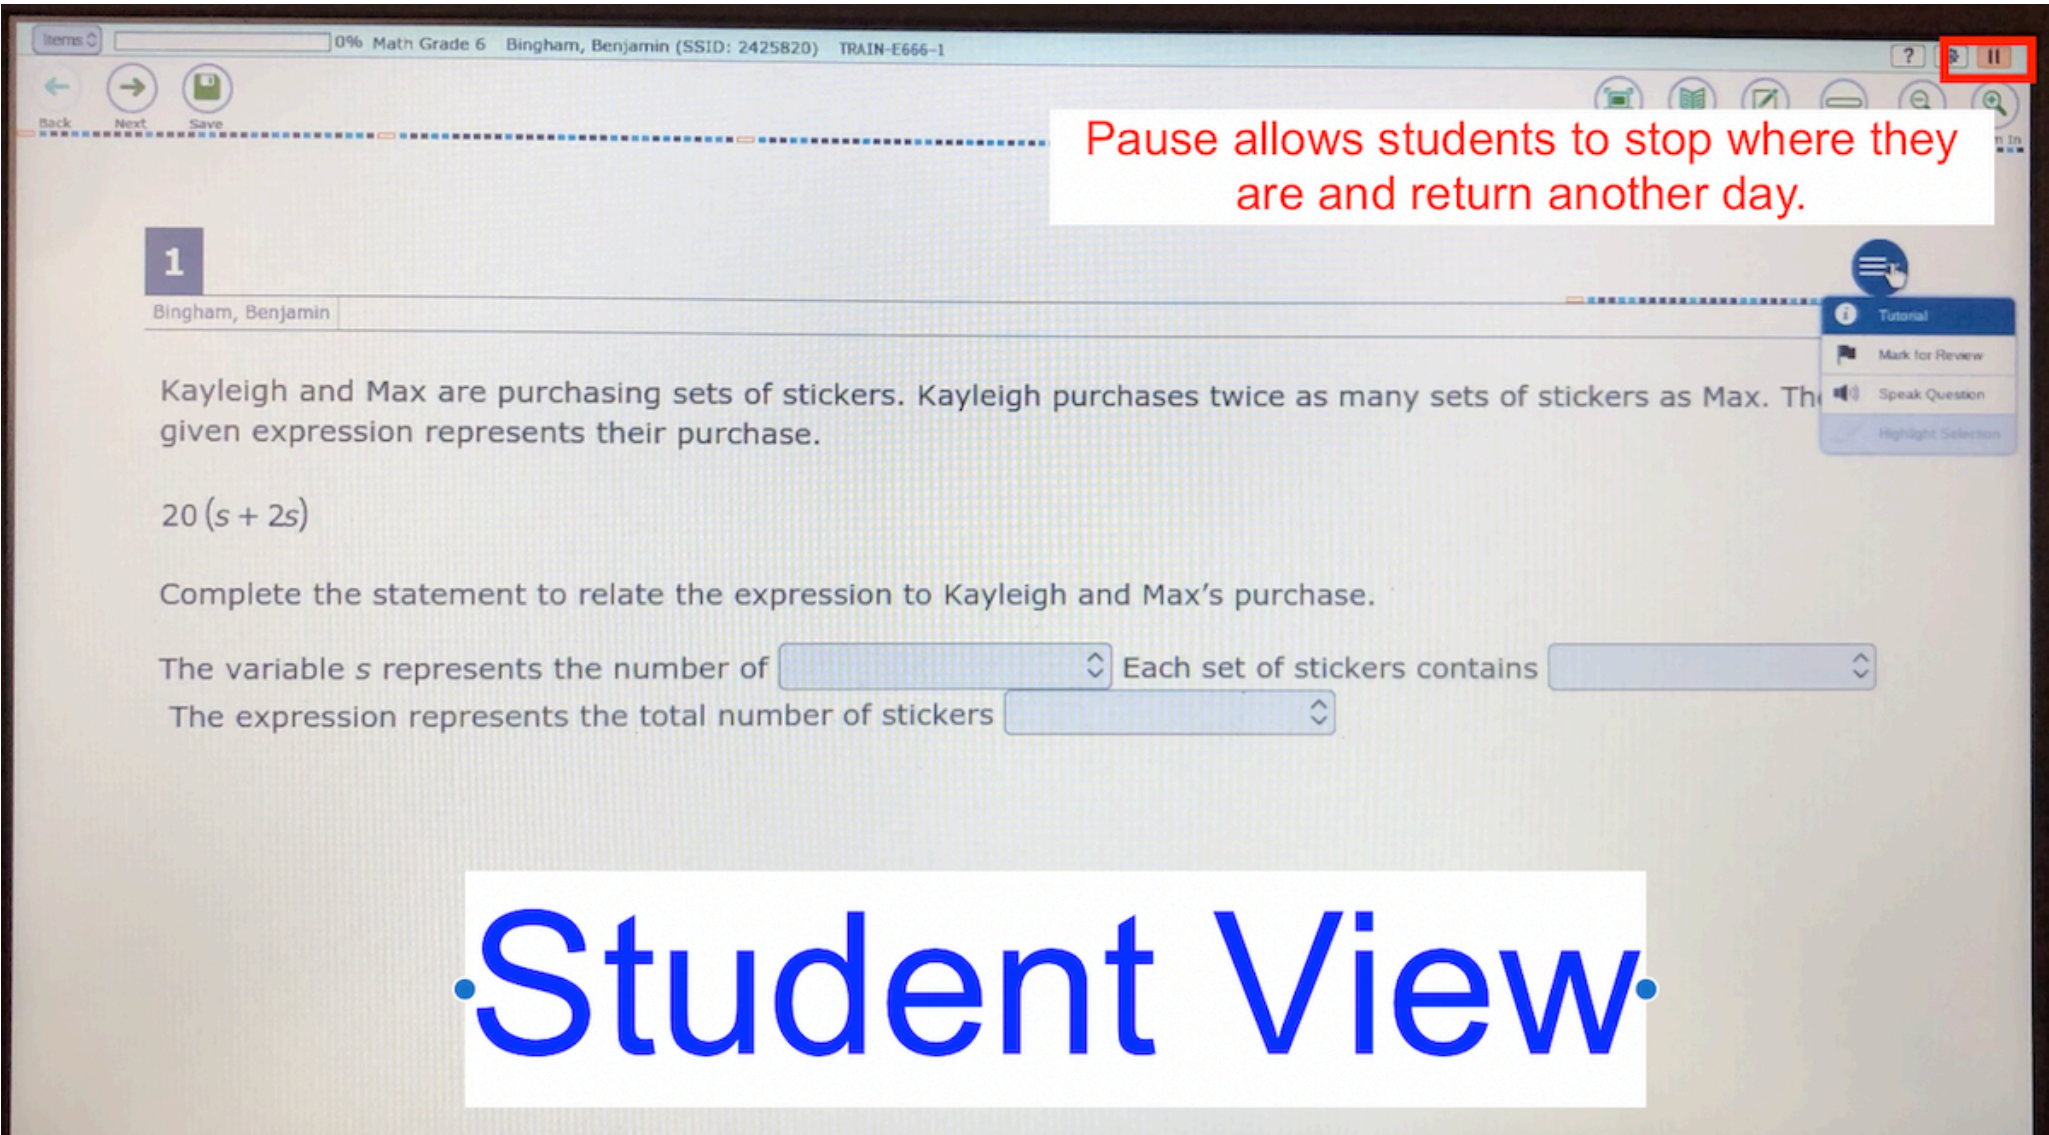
Items 0% Math Grade 6 Bingham, Benjamin (SSID: 2425820) TRAIN-E666-1

?

Back Next Save

Pause allows students to stop where they are and return another day.

1

Bingham, Benjamin

Tutorial

Mark for Review

Speak Question

Highlight Selection

Kayleigh and Max are purchasing sets of stickers. Kayleigh purchases twice as many sets of stickers as Max. Th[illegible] given expression represents their purchase.

$20(s+2s)$

Complete the statement to relate the expression to Kayleigh and Max's purchase.

The variable $s$ represents the number of Each set of stickers contains

The expression represents the total number of stickers

Student View